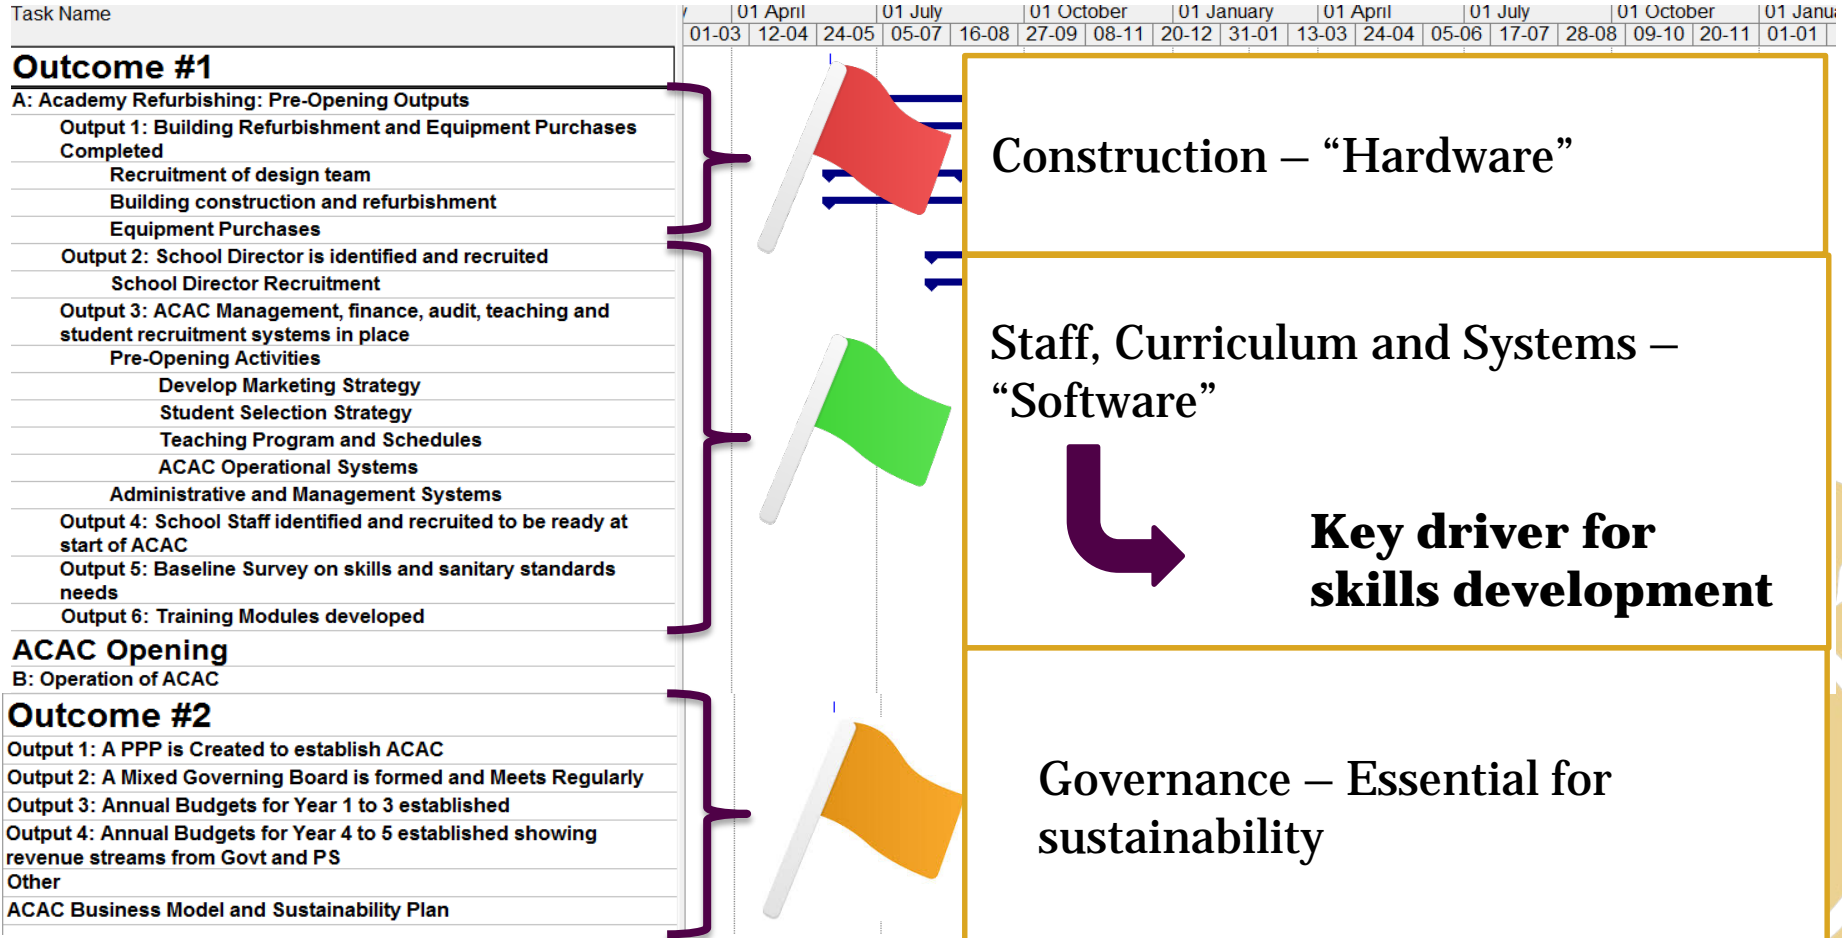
Task Name

| 01 April | | 01 July | | 01 October | | 01 January | | 01 April | | 01 July | | 01 October | | 01 Janu |
|---|---|---|---|---|---|---|---|---|---|---|---|---|---|---|
| 01-03 | 12-04 | 24-05 | 05-07 | 16-08 | 27-09 | 08-11 | 20-12 | 31-01 | 13-03 | 24-04 | 05-06 | 17-07 | 28-08 | 09-10 | 20-11 | 01-01 |

Outcome #1
A: Academy Refurbishing: Pre-Opening Outputs
Output 1: Building Refurbishment and Equipment Purchases Completed
Recruitment of design team
Building construction and refurbishment
Equipment Purchases
Output 2: School Director is identified and recruited
School Director Recruitment
Output 3: ACAC Management, finance, audit, teaching and student recruitment systems in place
Pre-Opening Activities
Develop Marketing Strategy
Student Selection Strategy
Teaching Program and Schedules
ACAC Operational Systems
Administrative and Management Systems
Output 4: School Staff identified and recruited to be ready at start of ACAC
Output 5: Baseline Survey on skills and sanitary standards needs
Output 6: Training Modules developed
ACAC Opening
B: Operation of ACAC
Outcome #2
Output 1: A PPP is Created to establish ACAC
Output 2: A Mixed Governing Board is formed and Meets Regularly
Output 3: Annual Budgets for Year 1 to 3 established
Output 4: Annual Budgets for Year 4 to 5 established showing revenue streams from Govt and PS
Other
ACAC Business Model and Sustainability Plan

Construction – “Hardware”

Staff, Curriculum and Systems – “Software”

Key driver for skills development

Governance – Essential for sustainability